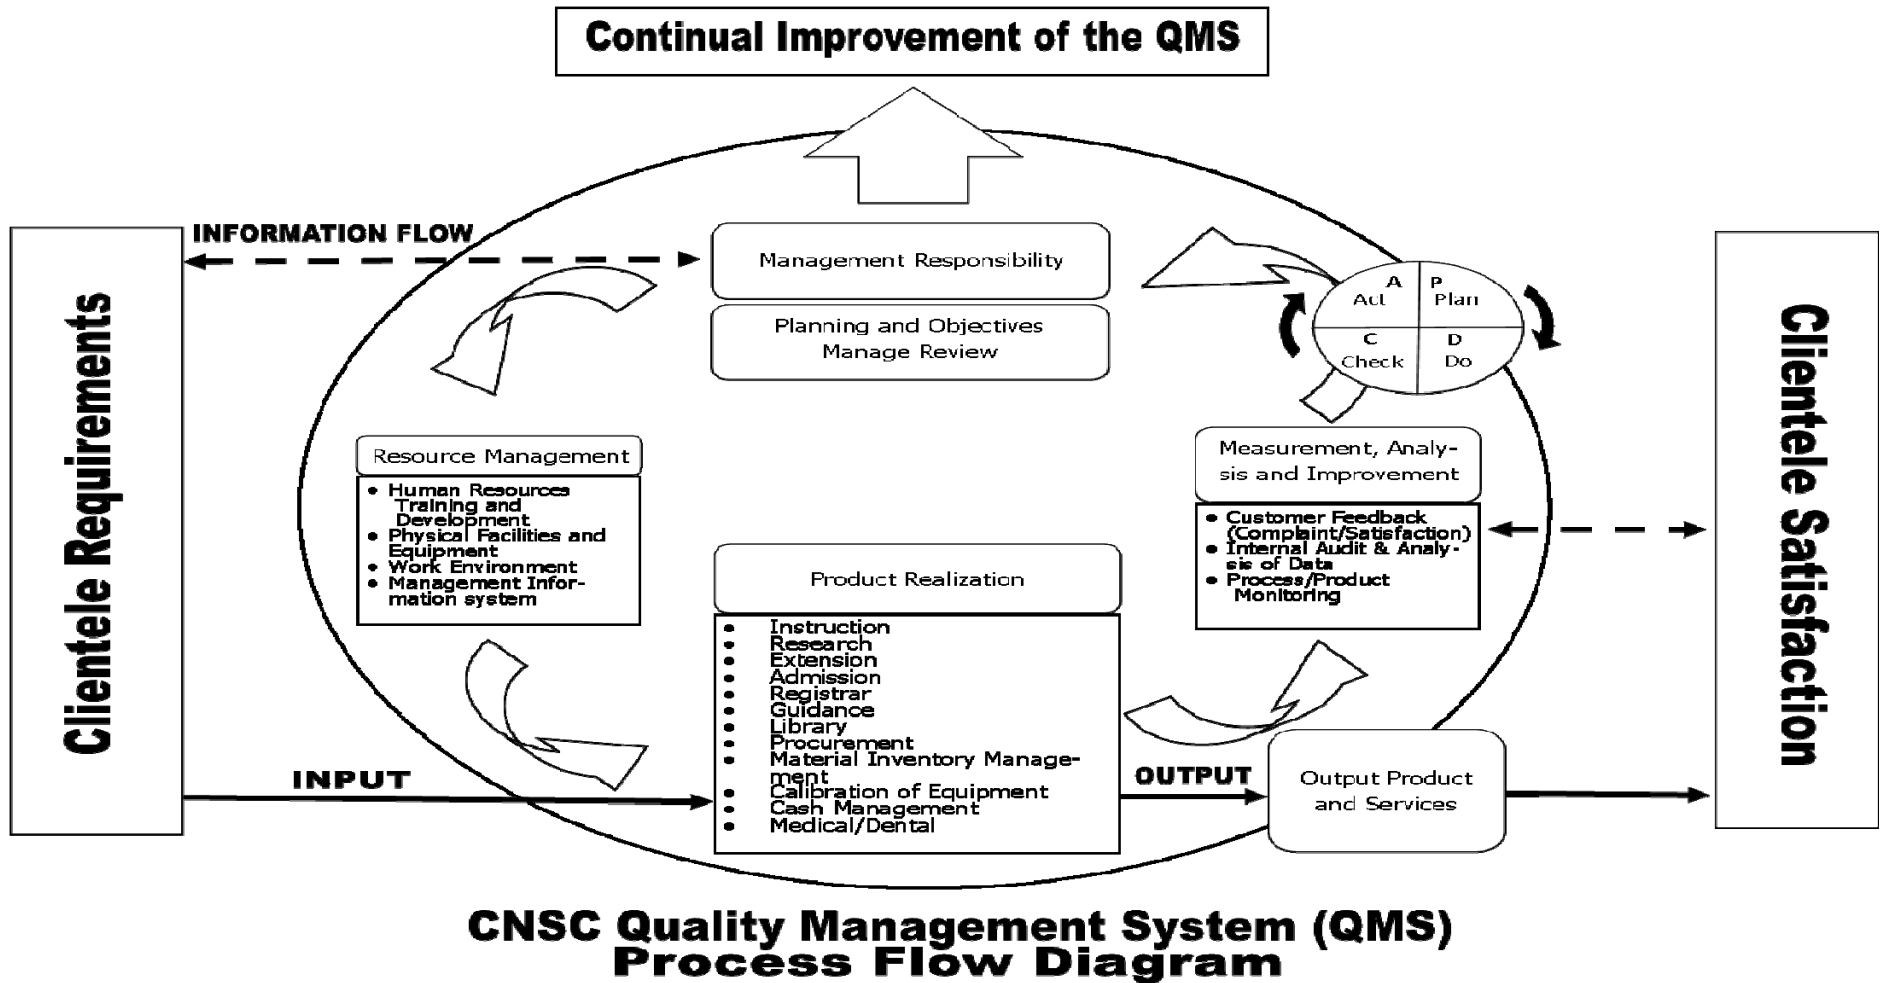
Continual Improvement of the QMS

INFORMATION FLOW

Clientele Requirements

Management Responsibility

Planning and Objectives
Manage Review

A
Act

P
Plan

C
Check

D
Do

Resource Management

- Human Resources Training and Development
- Physical Facilities and Equipment
- Work Environment
- Management Information system

Measurement, Analysis and Improvement

- Customer Feedback (Complaint/Satisfaction)
- Internal Audit & Analysis of Data
- Process/Product Monitoring

Product Realization

- Instruction
- Research
- Extension
- Admission
- Registrar
- Guidance
- Library
- Procurement
- Material Inventory Management
- Calibration of Equipment
- Cash Management
- Medical/Dental

INPUT

OUTPUT

Output Product and Services

Clientele Satisfaction

CNSC Quality Management System (QMS)
Process Flow Diagram